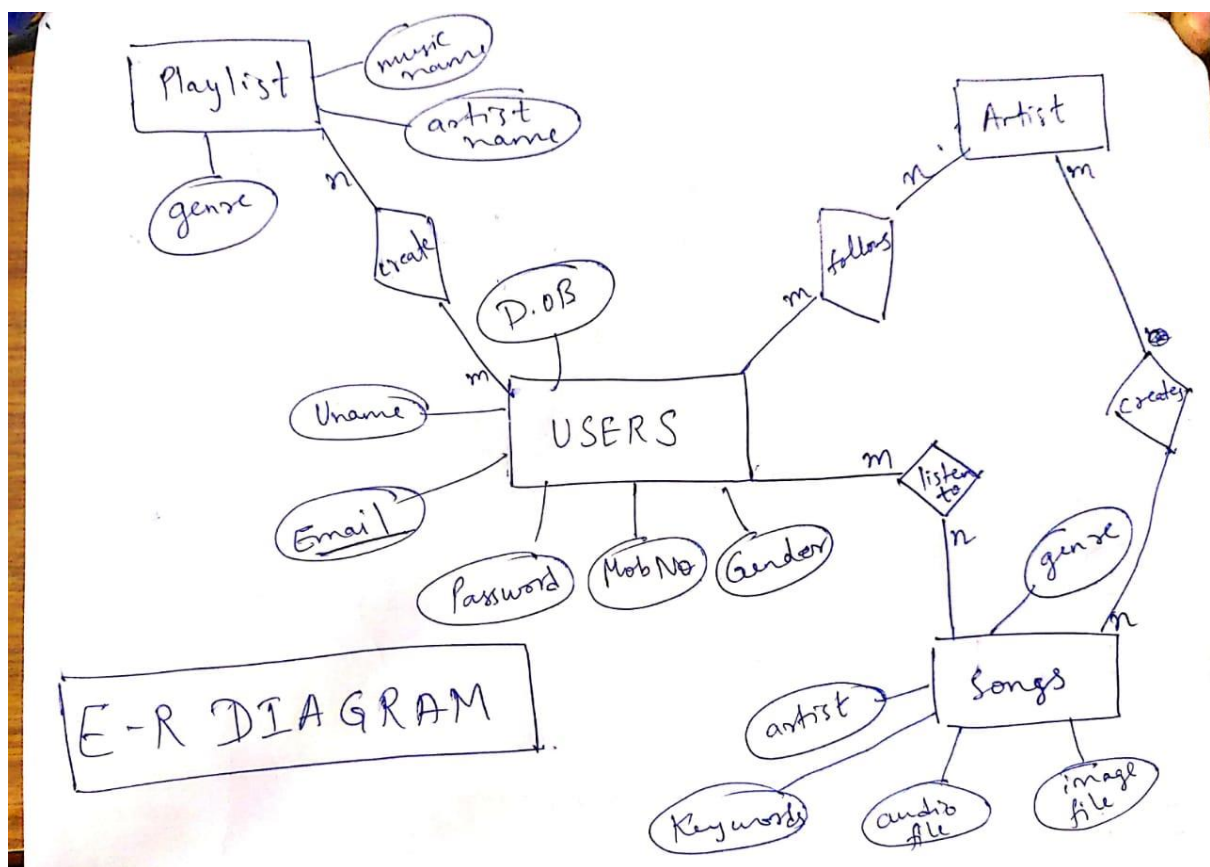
Playlist

music name

artist name

genre

n

create

m

D.OB

Artist

n

follows

m

m

Uname

USERS

creates

Email

m

listen to

n

Password

Mob No

Gender

genre

n

E-R DIAGRAM

Songs

artist

Keywords

audio file

image file